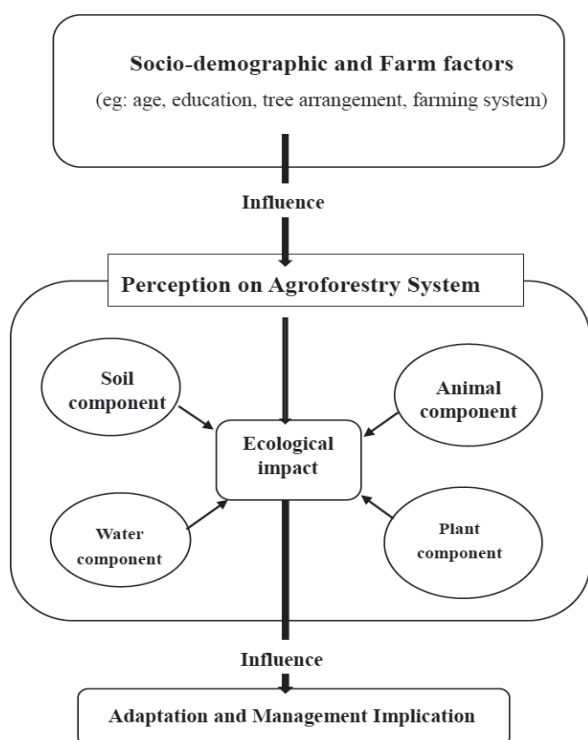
Socio-demographic and Farm factors
(eg: age, education, tree arrangement, farming system)

Influence

Perception on Agroforestry System

Soil component

Animal component

Ecological impact

Water component

Plant component

Influence

Adaptation and Management Implication